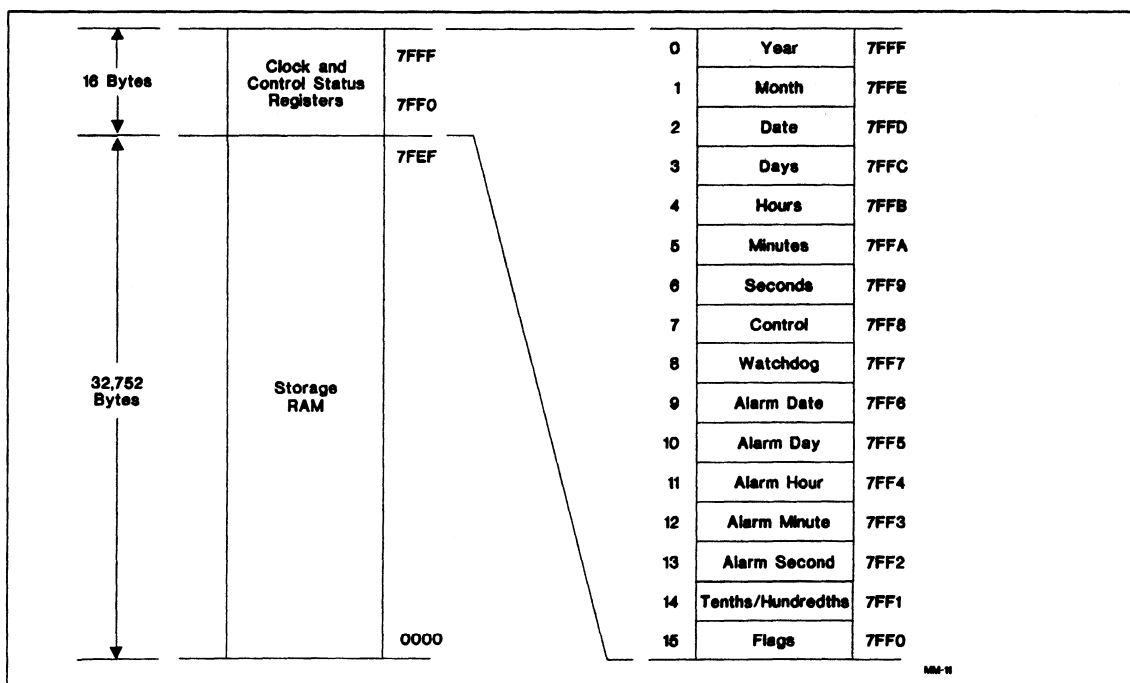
16 Bytes

Clock and Control Status Registers

7FFF

7FF0

7FEF

32,752 Bytes

Storage RAM

0000

| 0 | Year | 7FFF |
|---|---|---|
| 1 | Month | 7FFE |
| 2 | Date | 7FFD |
| 3 | Days | 7FFC |
| 4 | Hours | 7FFB |
| 5 | Minutes | 7FFA |
| 6 | Seconds | 7FF9 |
| 7 | Control | 7FF8 |
| 8 | Watchdog | 7FF7 |
| 9 | Alarm Date | 7FF6 |
| 10 | Alarm Day | 7FF5 |
| 11 | Alarm Hour | 7FF4 |
| 12 | Alarm Minute | 7FF3 |
| 13 | Alarm Second | 7FF2 |
| 14 | Tenths/Hundredths | 7FF1 |
| 15 | Flags | 7FF0 |

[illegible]